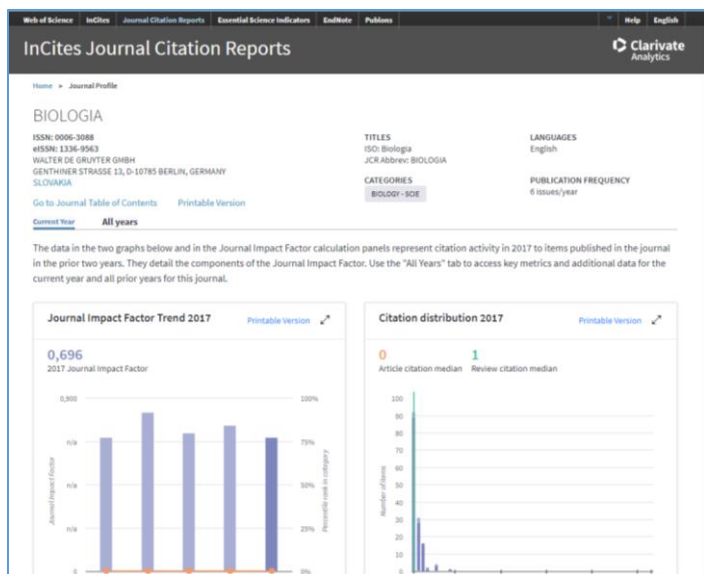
Web of Science InCites Journal Citation Reports Essential Science Indicators EndNote Publons Help English

InCites Journal Citation Reports

Clarivate Analytics

Home > Journal Profile

BIOLOGIA

ISSN: 0006-3088
eISSN: 1336-9563
WALTER DE GRUYTER GMBH
GENTHINER STRASSE 13, D-10785 BERLIN, GERMANY
SLOVAKIA

TITLES
ISO: Biologia
JCR Abbrev: BIOLOGIA

CATEGORIES
BIOLOGY - SCIE

LANGUAGES
English

PUBLICATION FREQUENCY
6 issues/year

Go to Journal Table of Contents Printable Version

Current Year All years

The data in the two graphs below and in the Journal Impact Factor calculation panels represent citation activity in 2017 to items published in the journal in the prior two years. They detail the components of the Journal Impact Factor. Use the "All Years" tab to access key metrics and additional data for the current year and all prior years for this journal.

Journal Impact Factor Trend 2017 Printable Version

0,696
2017 Journal Impact Factor

0,900
n/a
n/a
n/a
Journal Impact Factor
100%
75%
50%
25%
0%
Percentile rank in category

Citation distribution 2017 Printable Version

0
Article citation median
1
Review citation median

100
90
80
70
60
50
40
30
20
10
Number of items